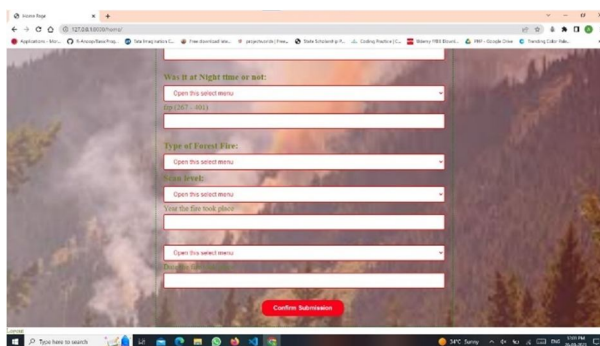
Home Page
127.0.0.1:8000/home/
Applications - Micr... R-Anoop/Base-Proj... Tata Imag nation C... Free download late... projectworlds | Free... State Scholarship P... Coding Practice | C... Udemy FREE Downl... PRF - Google Drive Trending Color Pale...

Was it at Night time or not:
Open this select menu
Bp (207 - 401)

Type of Forest Fire:
Open this select menu
Scan level:
Open this select menu
Year the fire took place

Open this select menu
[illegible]

Confirm Submission

Type here to search
34°C Sunny ENG